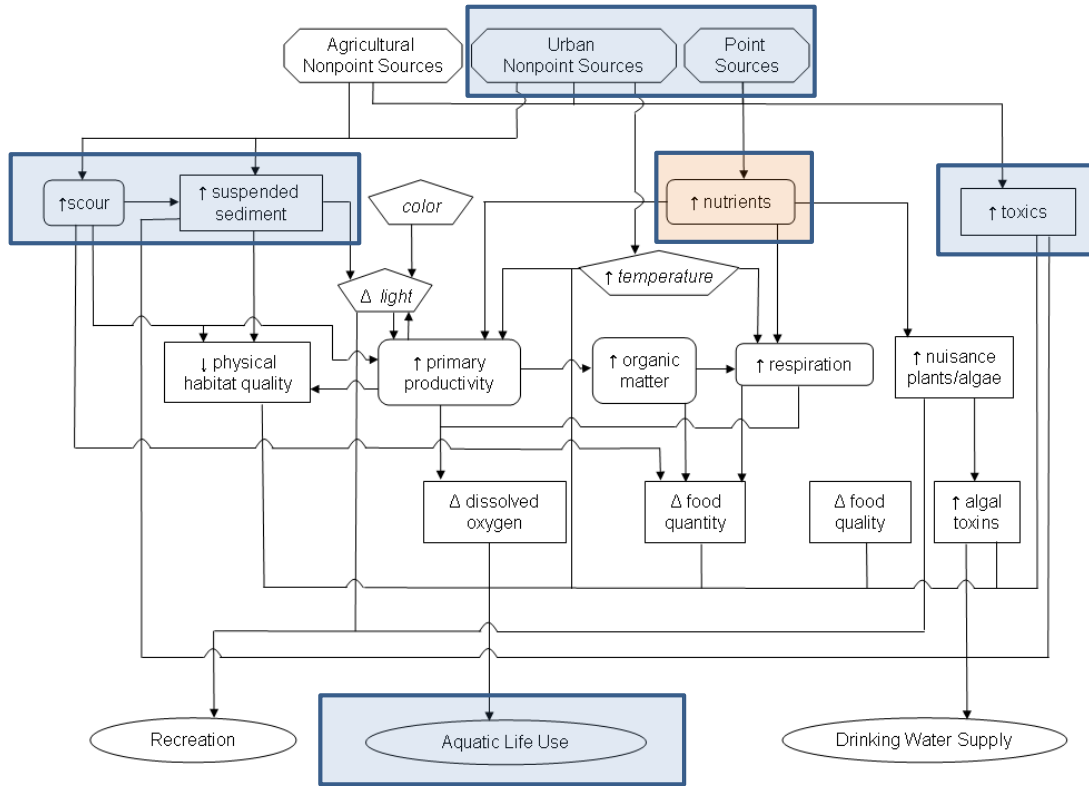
Agricultural Nonpoint Sources

Urban Nonpoint Sources

Point Sources

↑scour

↑ suspended sediment

color

↑ nutrients

↑ toxics

↑ temperature

Δ light

↓ physical habitat quality

↑ primary productivity

↑ organic matter

↑ respiration

↑ nuisance plants/algae

Δ dissolved oxygen

Δ food quantity

Δ food quality

↑ algal toxins

Recreation

Aquatic Life Use

Drinking Water Supply